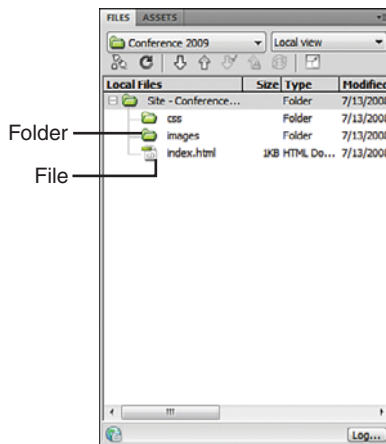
FILES ASSETS

Conference 2009

Local view

| Local Files | Size | Type | Modified |
|---|---|---|---|
| Site - Conference... | | Folder | 7/13/2008 |
| css | | Folder | 7/13/2008 |
| images | | Folder | 7/13/2008 |
| index.html | 1KB | HTML Do... | 7/13/2008 |

Folder

File

Log...